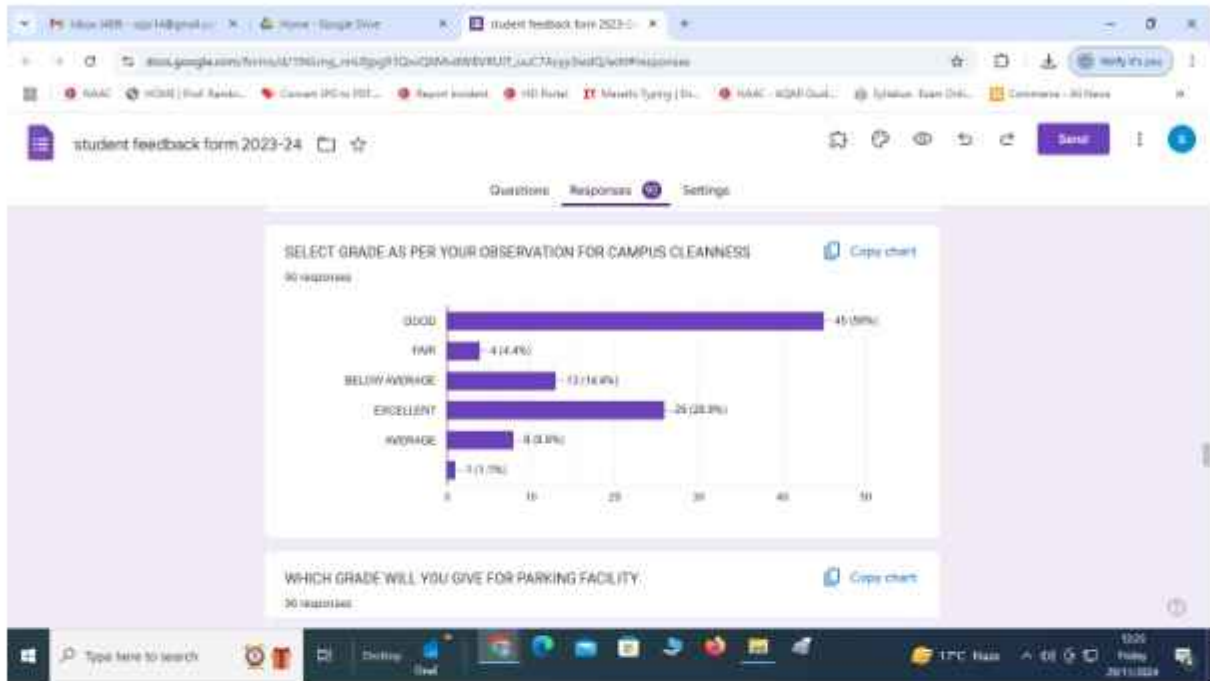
Inbox (489) - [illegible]@gmail.com × Home - Google Drive × student feedback form 2023-24 × +

docs.google.com/forms/d/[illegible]/edit#responses

NAAC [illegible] Convert JPG to PDF... Report Incident HD Portal Marathi Typing | En... NAAC - IQAR Guid... Syllabus: Exam Onli... Commerce - 30 Nov

student feedback form 2023-24

Send

Questions Responses 90 Settings

SELECT GRADE AS PER YOUR OBSERVATION FOR CAMPUS CLEANNESS

Copy chart

90 responses

| | |
|---|---|
| GOOD | 45 (50%) |
| FAIR | 4 (4.4%) |
| BELOW AVERAGE | 13 (14.4%) |
| EXCELLENT | 26 (28.9%) |
| AVERAGE | 8 (8.9%) |
| | 1 (1.1%) |

0 10 20 30 40 50

WHICH GRADE WILL YOU GIVE FOR PARKING FACILITY

Copy chart

90 responses

Type here to search

Desktop

17°C Haze

12:25 Friday 29/11/2024